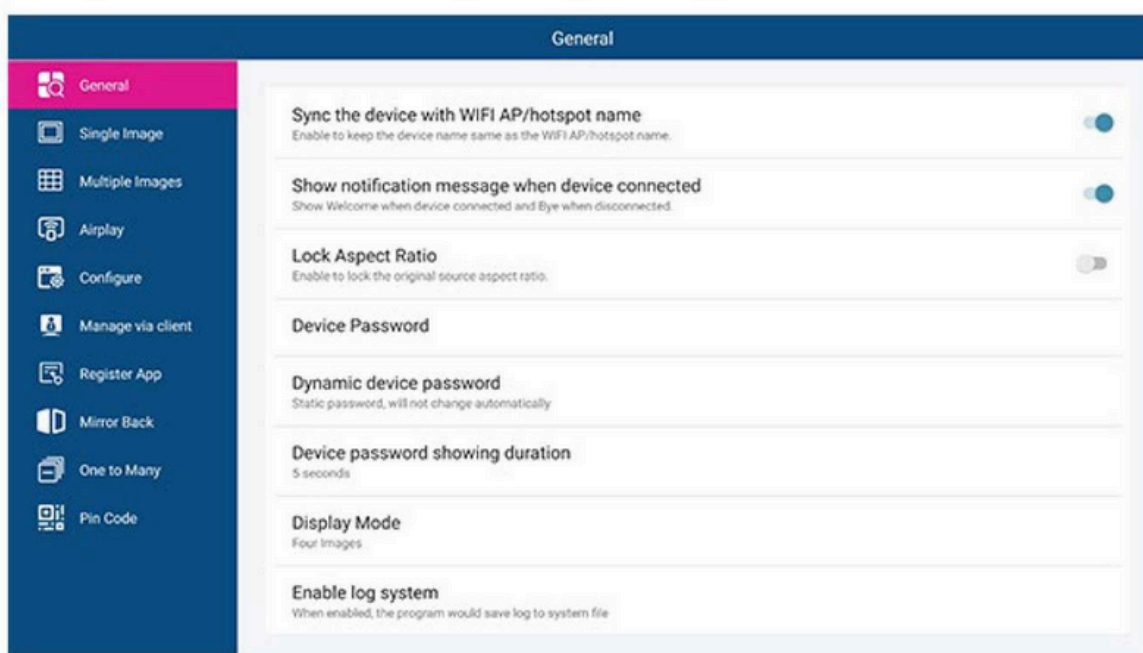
General

General
Single Image
Multiple Images
Airplay
Configure
Manage via client
Register App
Mirror Back
One to Many
Pin Code

Sync the device with WIFI AP/hotspot name
Enable to keep the device name same as the WIFI AP/hotspot name.

Show notification message when device connected
Show Welcome when device connected and Bye when disconnected.

Lock Aspect Ratio
Enable to lock the original source aspect ratio.

Device Password

Dynamic device password
Static password, will not change automatically

Device password showing duration
5 seconds

Display Mode
Four Images

Enable log system
When enabled, the program would save log to system file